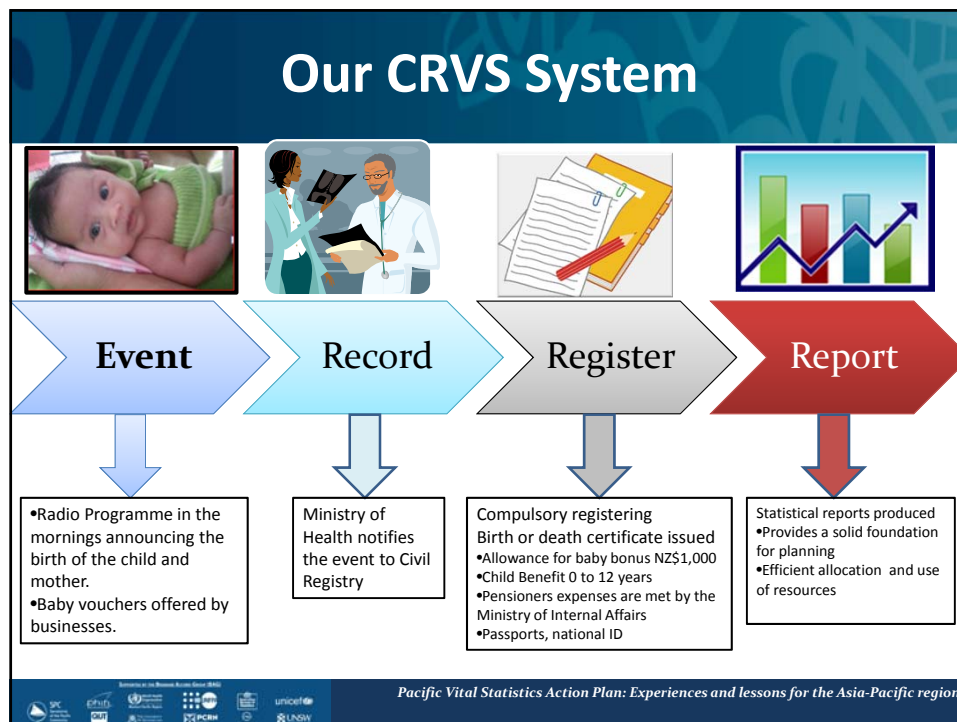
Our CRVS System

Event

Record

Register

Report

•Radio Programme in the mornings announcing the birth of the child and mother.
•Baby vouchers offered by businesses.

Ministry of Health notifies the event to Civil Registry

Compulsory registering
Birth or death certificate issued
•Allowance for baby bonus NZ$1,000
•Child Benefit 0 to 12 years
•Pensioners expenses are met by the Ministry of Internal Affairs
•Passports, national ID

Statistical reports produced
•Provides a solid foundation for planning
•Efficient allocation and use of resources

SPC phb QUT PCRH unicef UNSW

Pacific Vital Statistics Action Plan: Experiences and lessons for the Asia-Pacific region